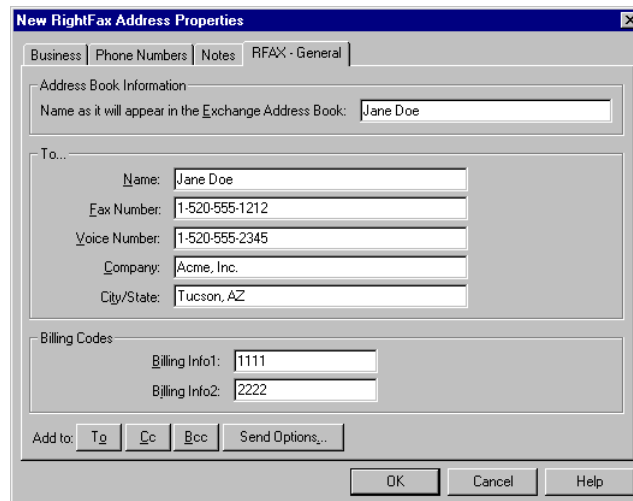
New RightFax Address Properties

Business | Phone Numbers | Notes | RFAX - General

Address Book Information

Name as it will appear in the Exchange Address Book: Jane Doe

To...

Name: Jane Doe

Fax Number: 1-520-555-1212

Voice Number: 1-520-555-2345

Company: Acme, Inc.

City/State: Tucson, AZ

Billing Codes

Billing Info1: 1111

Billing Info2: 2222

Add to: To | Cc | Bcc | Send Options...

OK | Cancel | Help